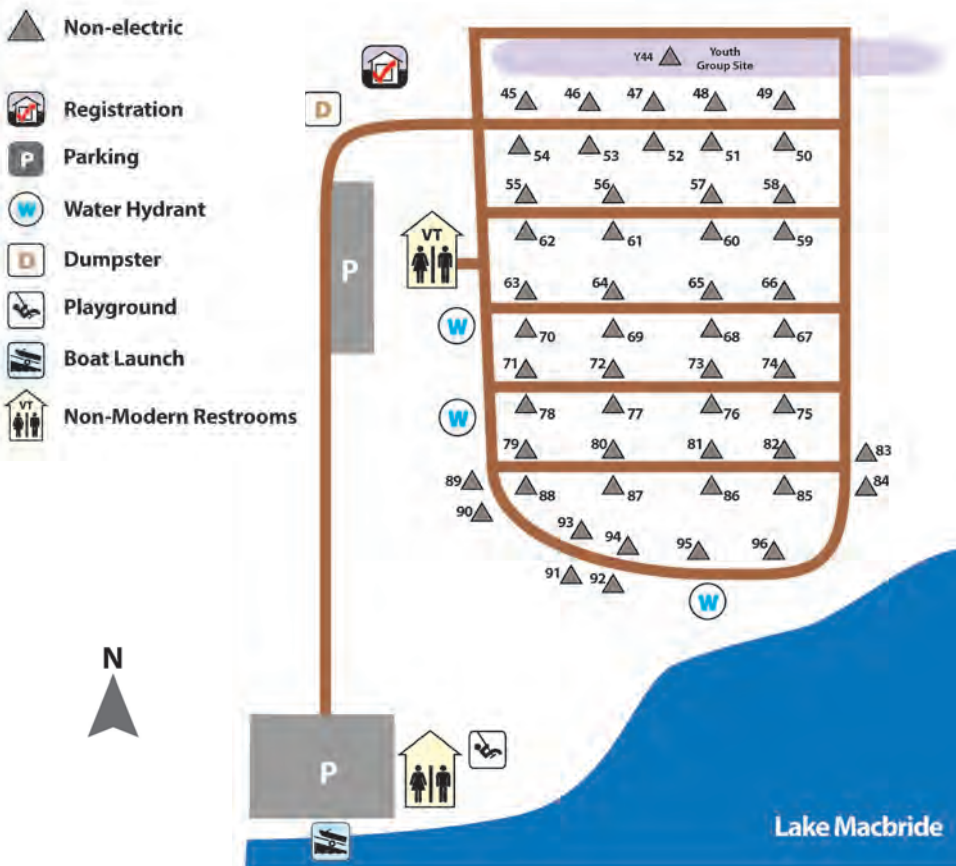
Non-electric
Registration
P Parking
W Water Hydrant
D Dumpster
Playground
Boat Launch
VT Non-Modern Restrooms

D

Y44 Youth Group Site
45 46 47 48 49
54 53 52 51 50
55 56 57 58
VT
62 61 60 59
63 64 65 66
P
W
70 69 68 67
71 72 73 74
W
78 77 76 75
79 80 81 82 83
89 88 87 86 85 84
90
93 94 95 96
91 92
W

N

P
VT

Lake Macbride